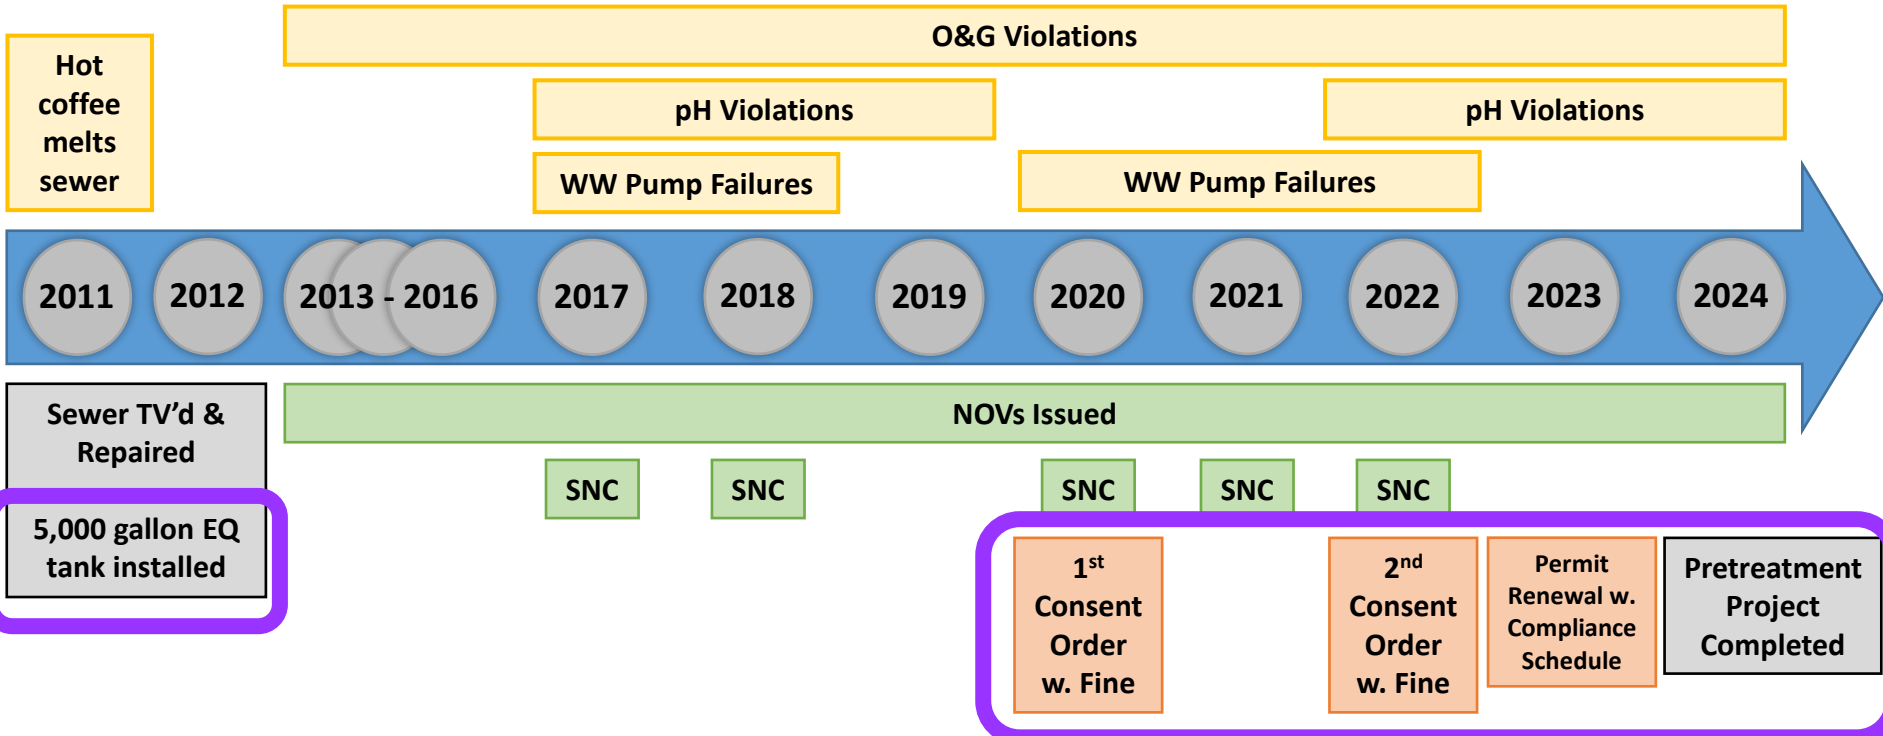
Hot coffee melts sewer

O&G Violations

pH Violations

pH Violations

WW Pump Failures

WW Pump Failures

2011 2012 2013 - 2016 2017 2018 2019 2020 2021 2022 2023 2024

Sewer TV'd & Repaired

NOVs Issued

SNC SNC SNC SNC SNC

5,000 gallon EQ tank installed

$1^{st}$ Consent Order w. Fine

$2^{nd}$ Consent Order w. Fine

Permit Renewal w. Compliance Schedule

Pretreatment Project Completed